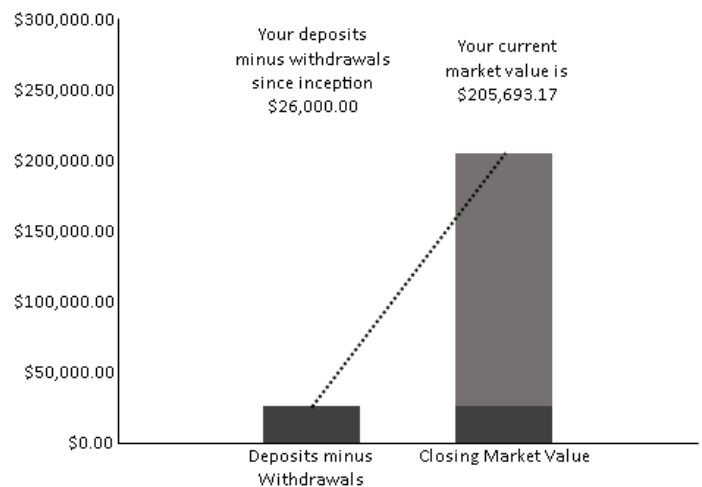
$300,000.00
$250,000.00
$200,000.00
$150,000.00
$100,000.00
$50,000.00
$0.00

Your deposits minus withdrawals since inception $26,000.00

Your current market value is $205,693.17

Deposits minus Withdrawals

Closing Market Value